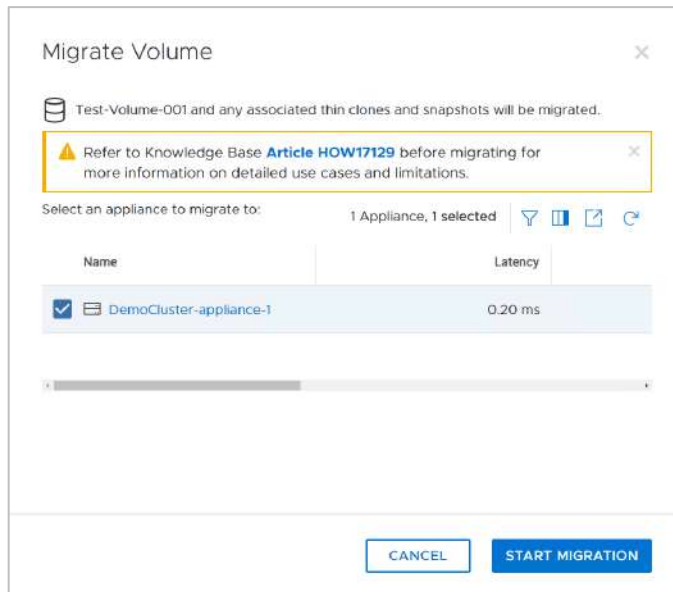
Migrate Volume

×

Test-Volume-001 and any associated thin clones and snapshots will be migrated.

Refer to Knowledge Base **Article HOW17129** before migrating for more information on detailed use cases and limitations.

×

Select an appliance to migrate to:

1 Appliance, 1 selected

| Name | Latency |
|---|---|
| DemoCluster-appliance-1 | 0.20 ms |

CANCEL

START MIGRATION